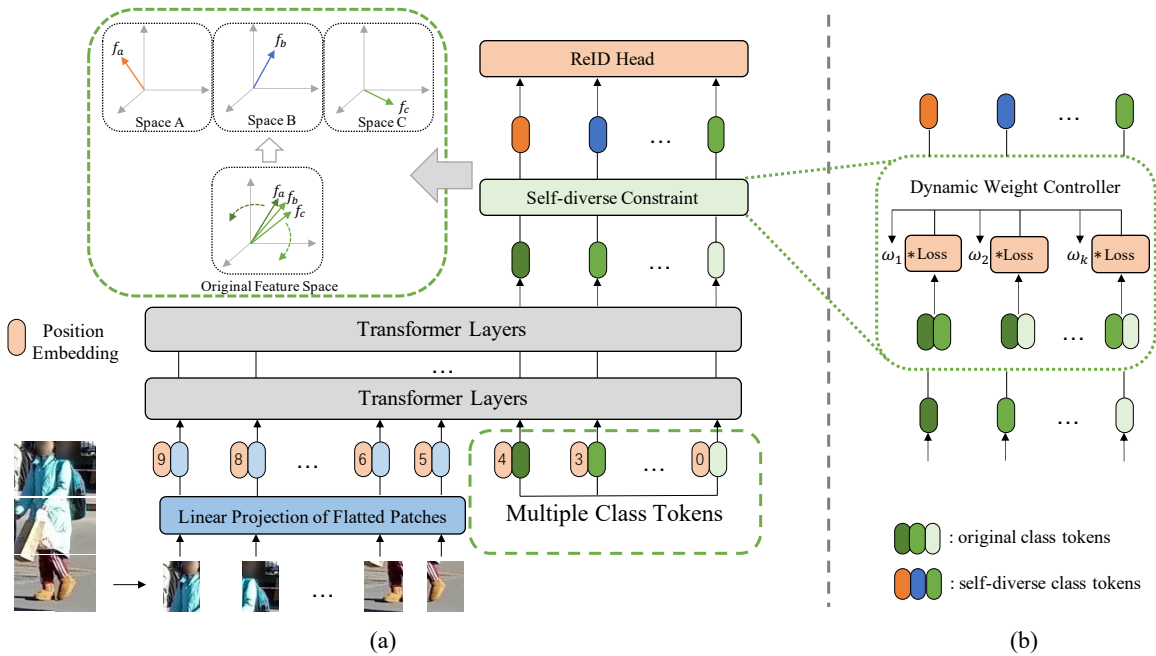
$f_a$
Space A
$f_b$
Space B
$f_c$
Space C
$f_a$ $f_b$ $f_c$
Original Feature Space

ReID Head
…
Self-diverse Constraint
…

Position Embedding

Transformer Layers
…
Transformer Layers

9 8 … 6 5
4 3 … 0

Linear Projection of Flatted Patches
Multiple Class Tokens
…

(a)

…
Dynamic Weight Controller
$\omega_1$ *Loss $\omega_2$ *Loss $\omega_k$ *Loss
…
…

: original class tokens
: self-diverse class tokens

(b)